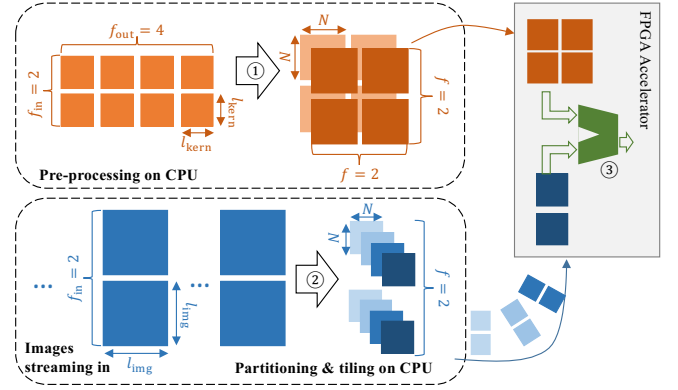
$f_{\text{out}} = 4$

$f_{\text{in}} = 2$

$l_{\text{kern}}$

$l_{\text{kern}}$

①

$N$

$N$

$f = 2$

$f = 2$

Pre-processing on CPU

FPGA Accelerator

③

$f_{\text{in}} = 2$

$l_{\text{img}}$

$l_{\text{img}}$

②

$N$

$N$

$f = 2$

Images streaming in

Partitioning & tiling on CPU